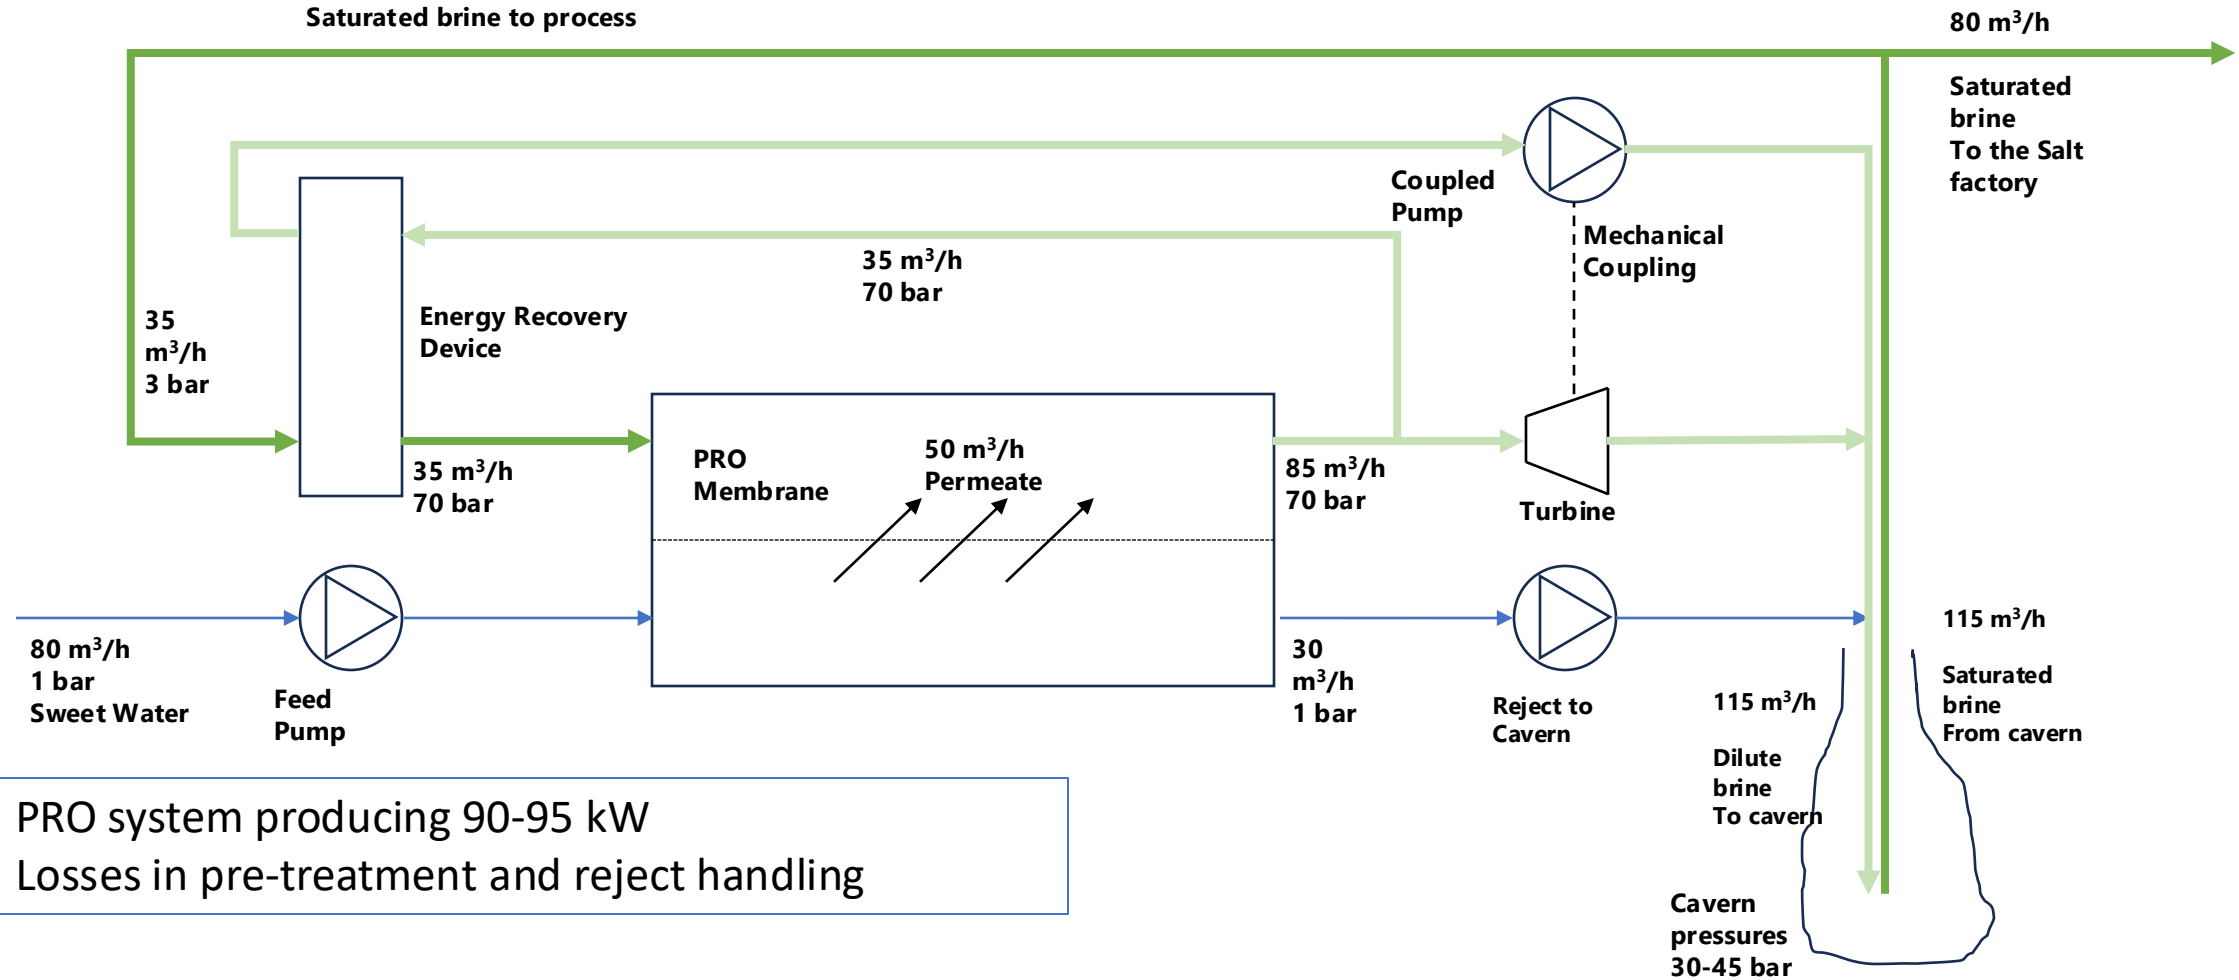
Saturated brine to process

80 m$^3$/h

Saturated brine To the Salt factory

Coupled Pump

Mechanical Coupling

35 m$^3$/h 70 bar

35 m$^3$/h 3 bar

Energy Recovery Device

PRO Membrane

50 m$^3$/h Permeate

35 m$^3$/h 70 bar

85 m$^3$/h 70 bar

Turbine

80 m$^3$/h 1 bar Sweet Water

Feed Pump

30 m$^3$/h 1 bar

Reject to Cavern

115 m$^3$/h

Saturated brine From cavern

115 m$^3$/h

Dilute brine To cavern

Cavern pressures 30-45 bar

PRO system producing 90-95 kW
Losses in pre-treatment and reject handling